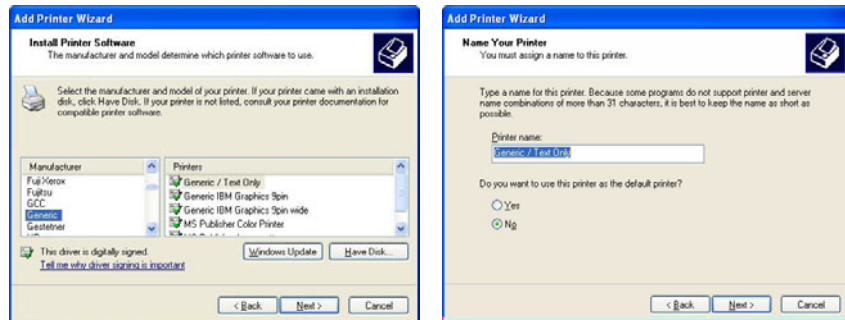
Add Printer Wizard

Install Printer Software
The manufacturer and model determine which printer software to use.

Select the manufacturer and model of your printer. If your printer came with an installation disk, click Have Disk. If your printer is not listed, consult your printer documentation for compatible printer software.

| Manufacturer | Printers |
|---|---|
| Fuji Xerox | Generic / Text Only |
| Fujitsu | Generic IBM Graphics 9pin |
| GCC | Generic IBM Graphics 9pin wide |
| Generic | MS Publisher Color Printer |
| Gestetner | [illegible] |

This driver is digitally signed.
Tell me why driver signing is important

Windows Update
Have Disk...

< Back
Next >
Cancel

Add Printer Wizard

Name Your Printer
You must assign a name to this printer.

Type a name for this printer. Because some programs do not support printer and server name combinations of more than 31 characters, it is best to keep the name as short as possible.

Printer name:
Generic / Text Only

Do you want to use this printer as the default printer?

Yes
No

< Back
Next >
Cancel